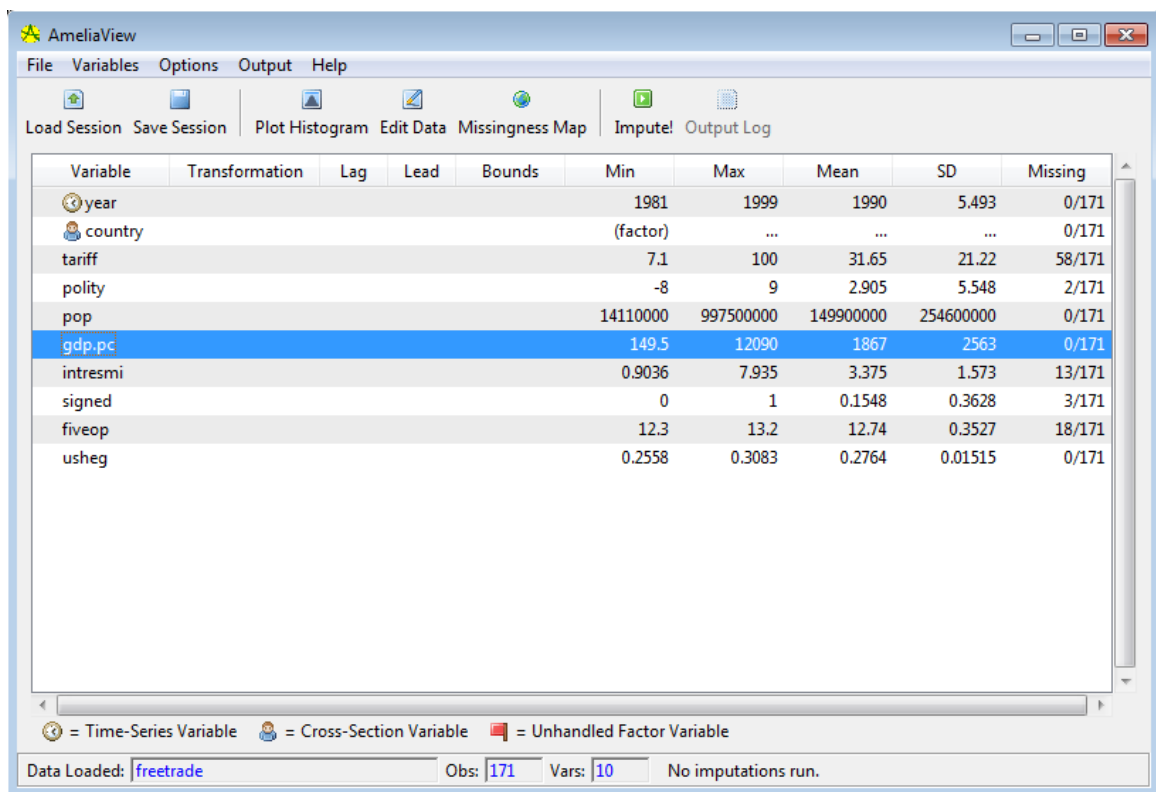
AmeliaView

File Variables Options Output Help

Load Session Save Session Plot Histogram Edit Data Missingness Map Impute! Output Log

| Variable | Transformation | Lag | Lead | Bounds | Min | Max | Mean | SD | Missing |
|---|---|---|---|---|---|---|---|---|---|
| year | | | | | 1981 | 1999 | 1990 | 5.493 | 0/171 |
| country | | | | | (factor) | ... | ... | ... | 0/171 |
| tariff | | | | | 7.1 | 100 | 31.65 | 21.22 | 58/171 |
| polity | | | | | -8 | 9 | 2.905 | 5.548 | 2/171 |
| pop | | | | | 14110000 | 997500000 | 149900000 | 254600000 | 0/171 |
| gdp.pc | | | | | 149.5 | 12090 | 1867 | 2563 | 0/171 |
| intresmi | | | | | 0.9036 | 7.935 | 3.375 | 1.573 | 13/171 |
| signed | | | | | 0 | 1 | 0.1548 | 0.3628 | 3/171 |
| fiveop | | | | | 12.3 | 13.2 | 12.74 | 0.3527 | 18/171 |
| usheg | | | | | 0.2558 | 0.3083 | 0.2764 | 0.01515 | 0/171 |

= Time-Series Variable = Cross-Section Variable = Unhandled Factor Variable

Data Loaded: freetrade Obs: 171 Vars: 10 No imputations run.